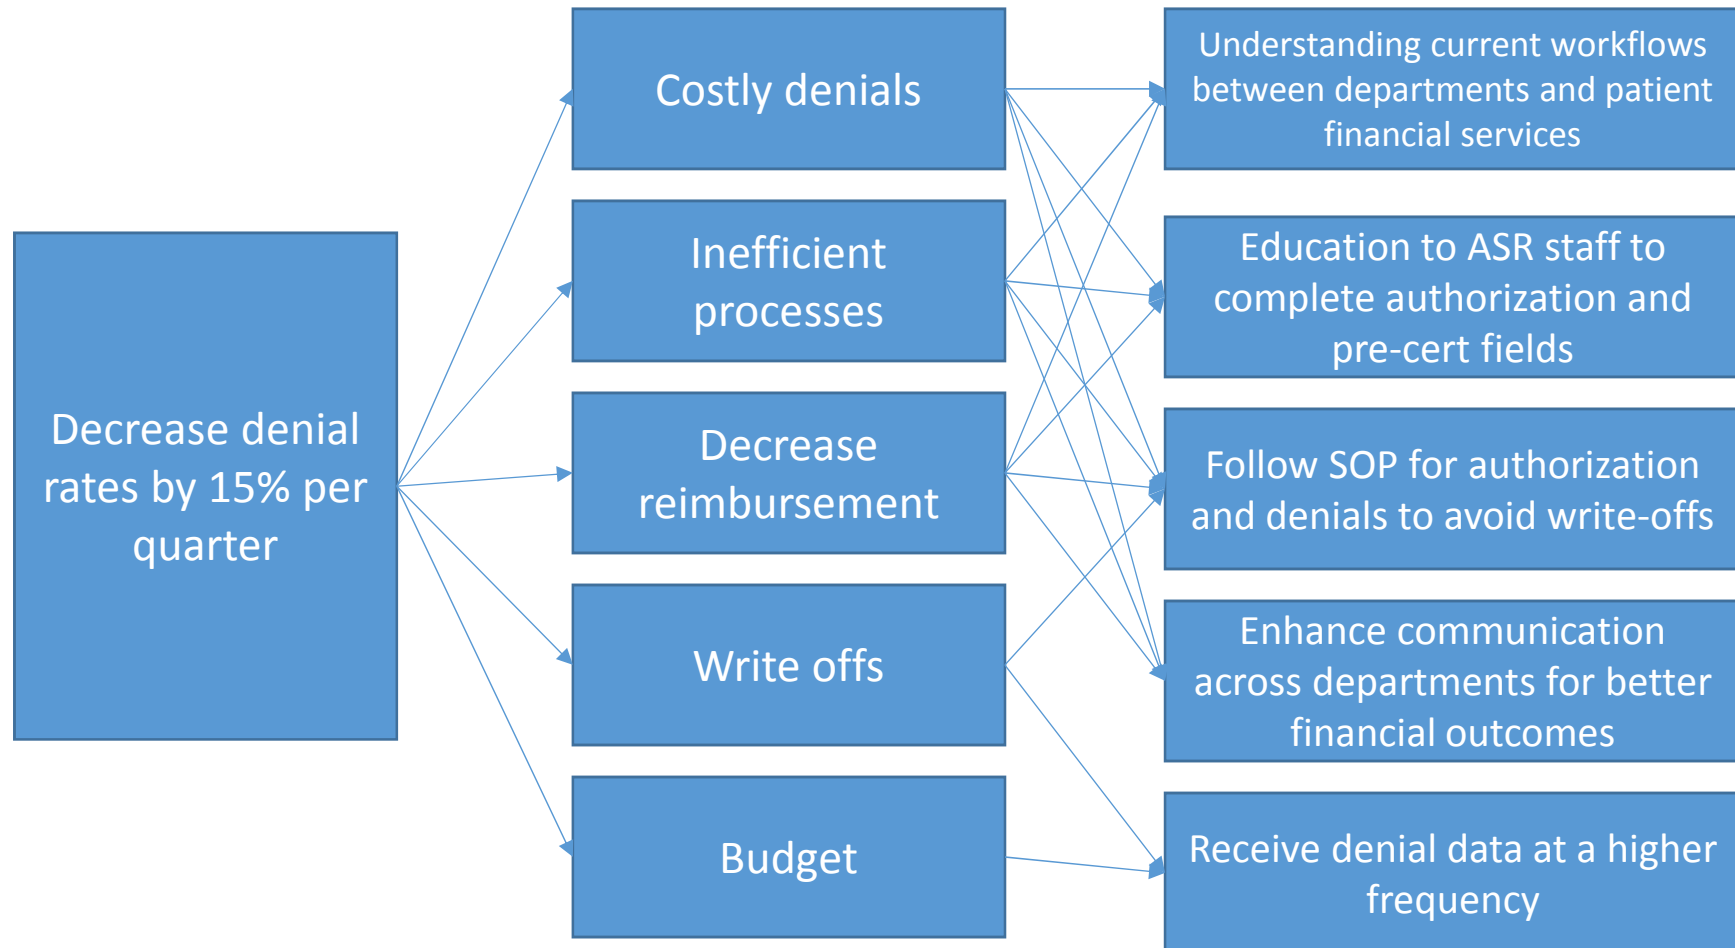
Decrease denial rates by 15% per quarter

Costly denials

Inefficient processes

Decrease reimbursement

Write offs

Budget

Understanding current workflows between departments and patient financial services

Education to ASR staff to complete authorization and pre-cert fields

Follow SOP for authorization and denials to avoid write-offs

Enhance communication across departments for better financial outcomes

Receive denial data at a higher frequency